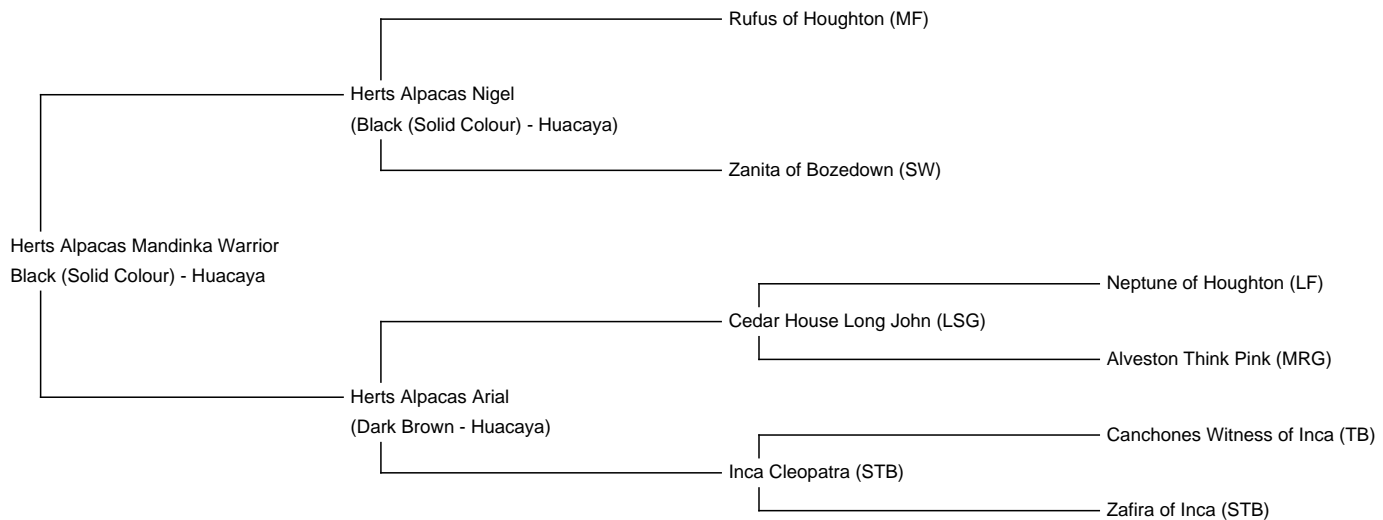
Rufus of Houghton (MF)

Herts Alpacas Nigel
(Black (Solid Colour) - Huacaya)

Zanita of Bozedown (SW)

Herts Alpacas Mandinka Warrior
Black (Solid Colour) - Huacaya

Neptune of Houghton (LF)

Cedar House Long John (LSG)

Alveston Think Pink (MRG)

Herts Alpacas Arial
(Dark Brown - Huacaya)

Canchones Witness of Inca (TB)

Inca Cleopatra (STB)

Zafira of Inca (STB)